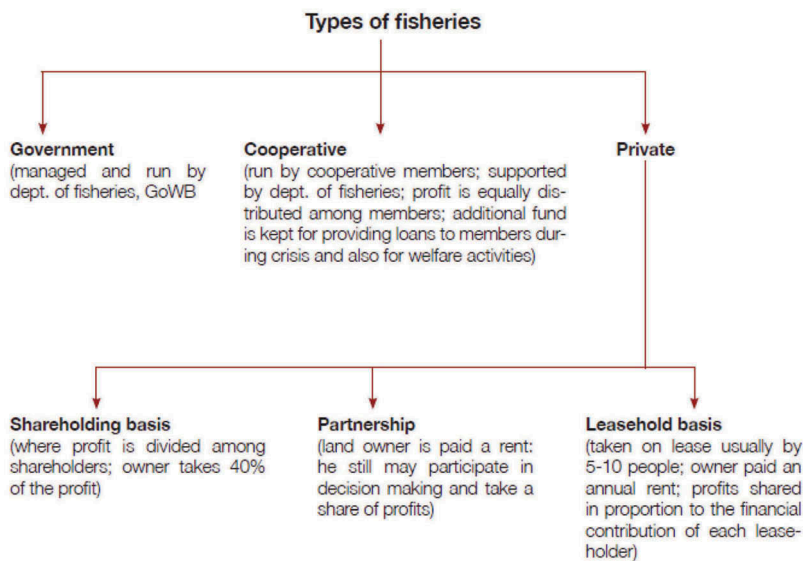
Types of fisheries

Government
(managed and run by dept. of fisheries, GoWB

Cooperative
(run by cooperative members; supported by dept. of fisheries; profit is equally distributed among members; additional fund is kept for providing loans to members during crisis and also for welfare activities)

Private

Shareholding basis
(where profit is divided among shareholders; owner takes 40% of the profit)

Partnership
(land owner is paid a rent: he still may participate in decision making and take a share of profits)

Leasehold basis
(taken on lease usually by 5-10 people; owner paid an annual rent; profits shared in proportion to the financial contribution of each leaseholder)